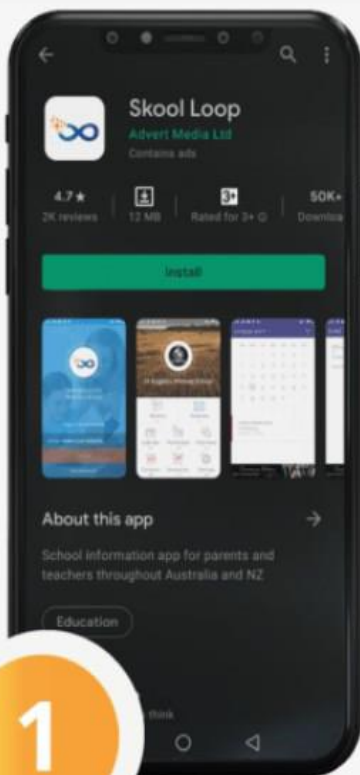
Skool Loop
Advert Media Ltd
Contains ads

4.7★
2K reviews

12 MB

3+
Rated for 3+

50K+
Downloa

Install

About this app

School information app for parents and teachers throughout Australia and NZ

Education

1

think